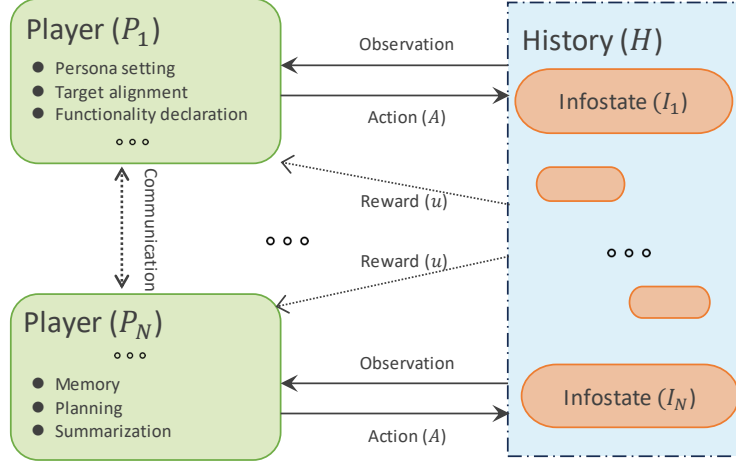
Player ($P_1$)

- Persona setting
- Target alignment
- Functionality declaration

∘∘∘

Observation

Action ($A$)

History ($H$)

Infostate ($I_1$)

Communication

Reward ($u$)

∘∘∘

Reward ($u$)

∘∘∘

Player ($P_N$)

∘∘∘

- Memory
- Planning
- Summarization

Observation

Action ($A$)

Infostate ($I_N$)